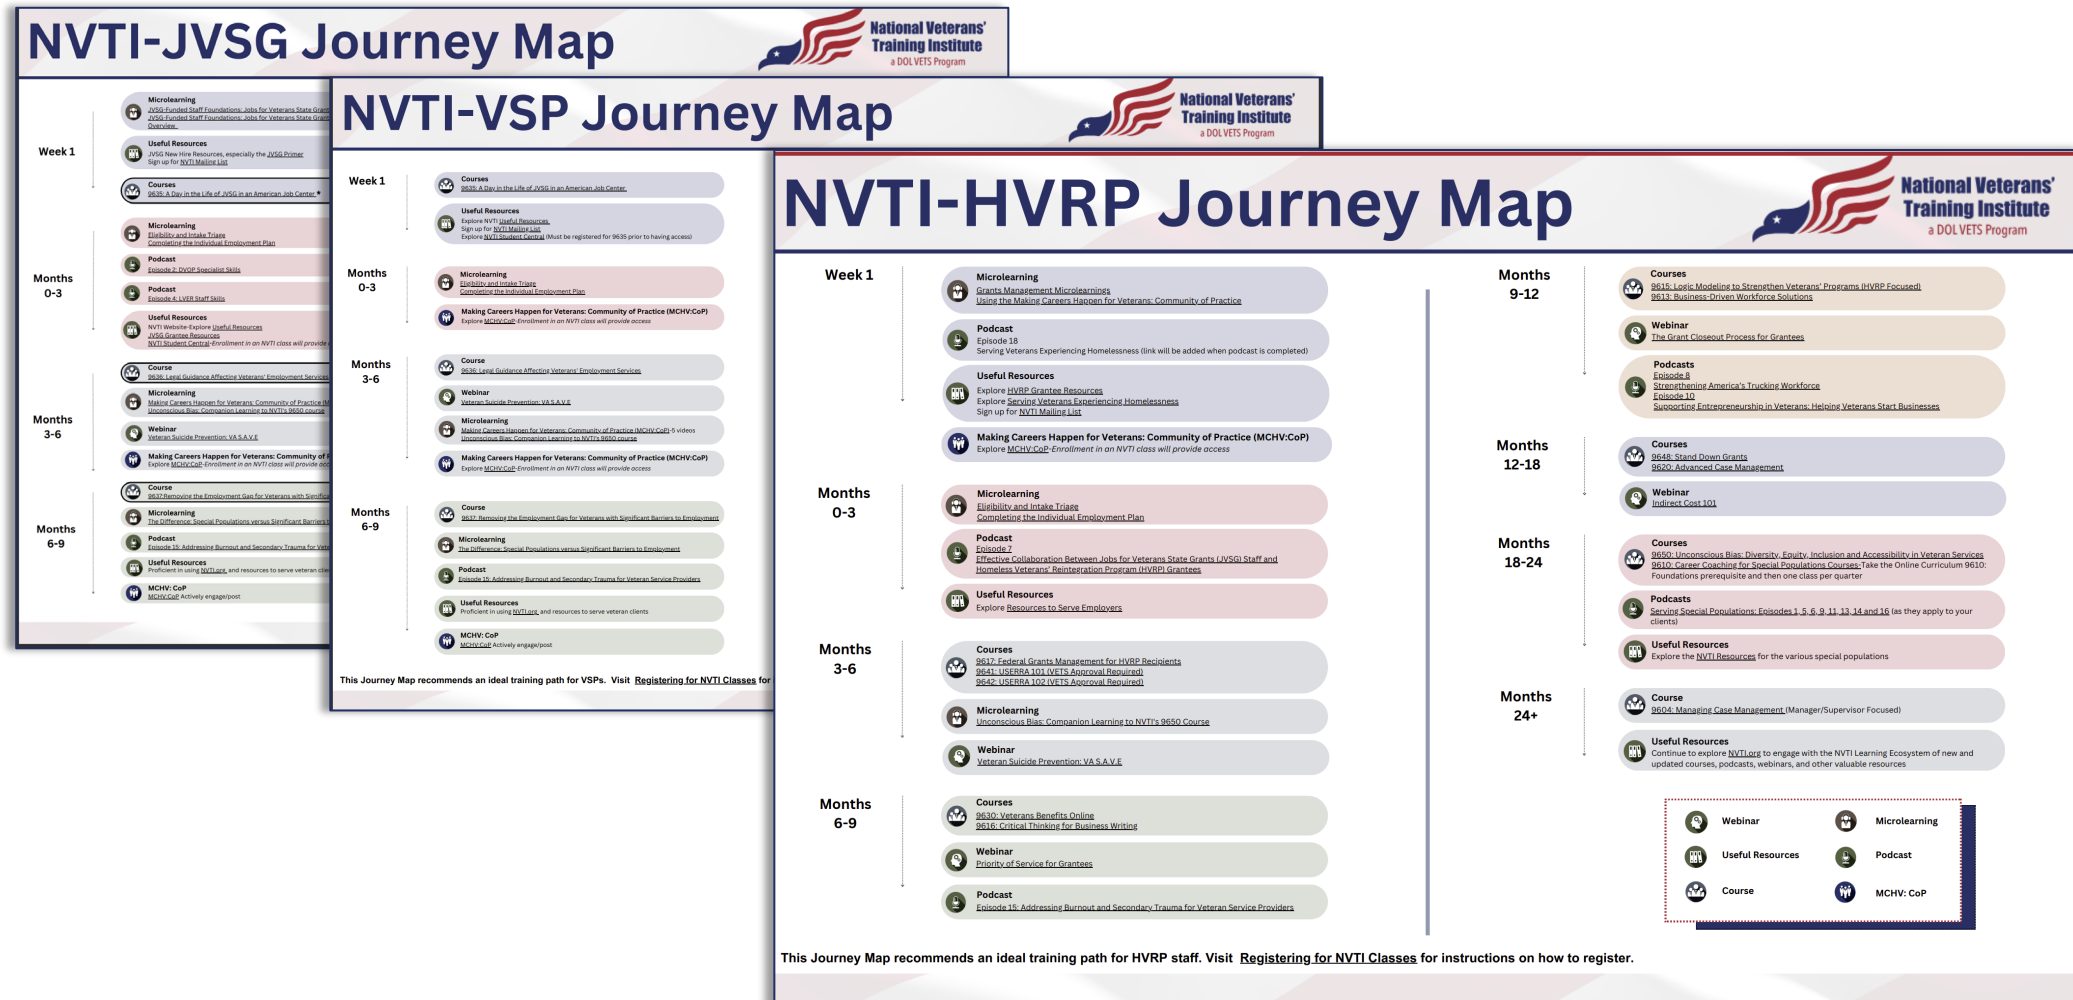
NVTI-JVSG Journey Map

National Veterans' Training Institute
a DOL VETS Program

Week 1

Microlearning
JVSG-Funded Staff Foundations: Jobs for Veterans State Gran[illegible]
JVSG-Funded Staff Foundations: Jobs for Veterans State Gran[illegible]
Overview

Useful Resources
JVSG New Hire Resources, especially the JVSG Primer
Sign up for NVTI Mailing List

Courses
9635: A Day in the Life of JVSG in an American Job Center *

Months 0-3

Microlearning
Eligibility and Intake Triage
Completing the Individual Employment Plan

Podcast
Episode 2: DVOP Specialist Skills

Podcast
Episode 4: LVER Staff Skills

Useful Resources
NVTI Website-Explore Useful Resources
JVSG Grantee Resources
NVTI Student Central-Enrollment in an NVTI class will provide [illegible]

Months 3-6

Course
9636: Legal Guidance Affecting Veterans' Employment Services

Microlearning
Making Careers Happen for Veterans: Community of Practice (M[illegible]
Unconscious Bias: Companion Learning to NVTI's 9650 course

Webinar
Veteran Suicide Prevention: VA S.A.V.E

Making Careers Happen for Veterans: Community of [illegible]
Explore MCHV:CoP-Enrollment in an NVTI class will provide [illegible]

Months 6-9

Course
9637:Removing the Employment Gap for Veterans with Significa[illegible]

Microlearning
The Difference: Special Populations versus Significant Barriers t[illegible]

Podcast
Episode 15: Addressing Burnout and Secondary Trauma for Vete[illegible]

Useful Resources
Proficient in using NVTI.org, and resources to serve veteran clie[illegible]

MCHV: CoP
MCHV:CoP Actively engage/post

NVTI-VSP Journey Map

National Veterans' Training Institute
a DOL VETS Program

Week 1

Courses
9635: A Day in the Life of JVSG in an American Job Center

Useful Resources
Explore NVTI Useful Resources
Sign up for NVTI Mailing List
Explore NVTI Student Central (Must be registered for 9635 prior to having access)

Months 0-3

Microlearning
Eligibility and Intake Triage
Completing the Individual Employment Plan

Making Careers Happen for Veterans: Community of Practice (MCHV:CoP)
Explore MCHV:CoP-Enrollment in an NVTI class will provide access

Months 3-6

Course
9636: Legal Guidance Affecting Veterans' Employment Services

Webinar
Veteran Suicide Prevention: VA S.A.V.E

Microlearning
Making Careers Happen for Veterans: Community of Practice (MCHV:CoP)-5 videos
Unconscious Bias: Companion Learning to NVTI's 9650 course

Making Careers Happen for Veterans: Community of Practice (MCHV:CoP)
Explore MCHV:CoP-Enrollment in an NVTI class will provide access

Months 6-9

Course
9637: Removing the Employment Gap for Veterans with Significant Barriers to Employment

Microlearning
The Difference: Special Populations versus Significant Barriers to Employment

Podcast
Episode 15: Addressing Burnout and Secondary Trauma for Veteran Service Providers

Useful Resources
Proficient in using NVTI.org, and resources to serve veteran clients

MCHV: CoP
MCHV:CoP Actively engage/post

This Journey Map recommends an ideal training path for VSPs. Visit Registering for NVTI Classes for

NVTI-HVRP Journey Map

National Veterans' Training Institute
a DOL VETS Program

Week 1

Microlearning
Grants Management Microlearnings
Using the Making Careers Happen for Veterans: Community of Practice

Podcast
Episode 18
Serving Veterans Experiencing Homelessness (link will be added when podcast is completed)

Useful Resources
Explore HVRP Grantee Resources
Explore Serving Veterans Experiencing Homelessness
Sign up for NVTI Mailing List

Making Careers Happen for Veterans: Community of Practice (MCHV:CoP)
Explore MCHV:CoP-Enrollment in an NVTI class will provide access

Months 0-3

Microlearning
Eligibility and Intake Triage
Completing the Individual Employment Plan

Podcast
Episode 7
Effective Collaboration Between Jobs for Veterans State Grants (JVSG) Staff and Homeless Veterans' Reintegration Program (HVRP) Grantees

Useful Resources
Explore Resources to Serve Employers

Months 3-6

Courses
9617: Federal Grants Management for HVRP Recipients
9641: USERRA 101 (VETS Approval Required)
9642: USERRA 102 (VETS Approval Required)

Microlearning
Unconscious Bias: Companion Learning to NVTI's 9650 Course

Webinar
Veteran Suicide Prevention: VA S.A.V.E

Months 6-9

Courses
9630: Veterans Benefits Online
9616: Critical Thinking for Business Writing

Webinar
Priority of Service for Grantees

Podcast
Episode 15: Addressing Burnout and Secondary Trauma for Veteran Service Providers

Months 9-12

Courses
9615: Logic Modeling to Strengthen Veterans' Programs (HVRP Focused)
9613: Business-Driven Workforce Solutions

Webinar
The Grant Closeout Process for Grantees

Podcasts
Episode 8
Strengthening America's Trucking Workforce
Episode 10
Supporting Entrepreneurship in Veterans: Helping Veterans Start Businesses

Months 12-18

Courses
9648: Stand Down Grants
9620: Advanced Case Management

Webinar
Indirect Cost 101

Months 18-24

Courses
9650: Unconscious Bias: Diversity, Equity, Inclusion and Accessibility in Veteran Services
9610: Career Coaching for Special Populations Courses-Take the Online Curriculum 9610: Foundations prerequisite and then one class per quarter

Podcasts
Serving Special Populations: Episodes 1, 5, 6, 9, 11, 13, 14 and 16 (as they apply to your clients)

Useful Resources
Explore the NVTI Resources for the various special populations

Months 24+

Course
9604: Managing Case Management (Manager/Supervisor Focused)

Useful Resources
Continue to explore NVTI.org to engage with the NVTI Learning Ecosystem of new and updated courses, podcasts, webinars, and other valuable resources

Webinar
Microlearning
Useful Resources
Podcast
Course
MCHV: CoP

This Journey Map recommends an ideal training path for HVRP staff. Visit Registering for NVTI Classes for instructions on how to register.